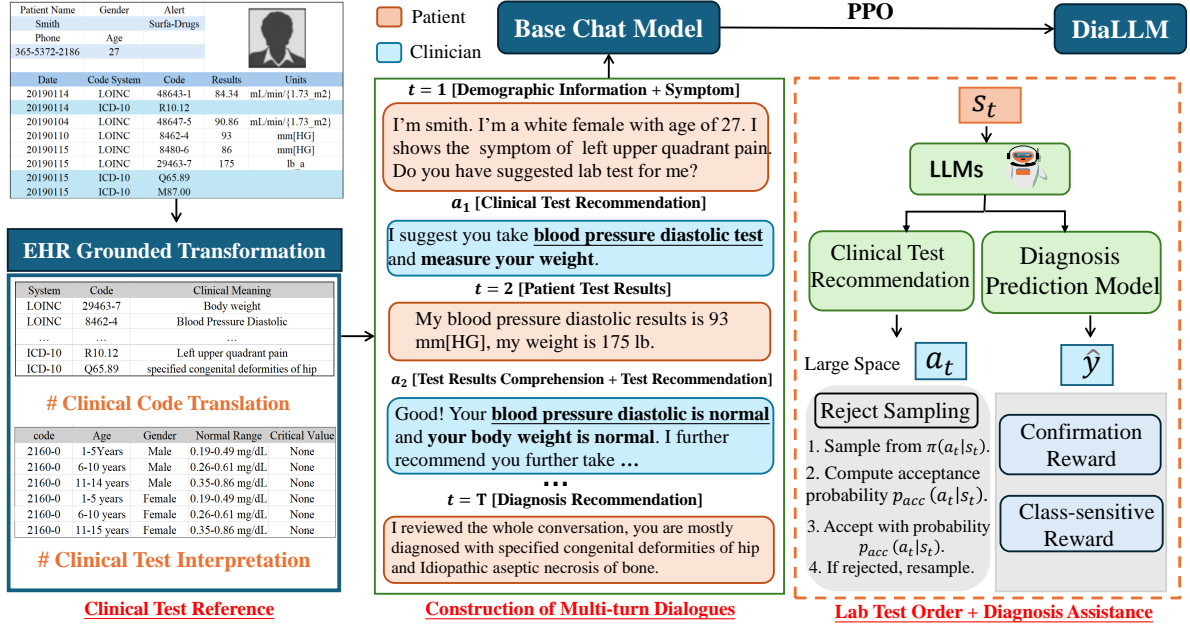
| Patient Name | Gender | Alert |
|---|---|---|
| Smith | | Surfa-Drugs |
| Phone | Age | |
| 365-5372-2186 | 27 | |

| Date | Code System | Code | Results | Units |
|---|---|---|---|---|
| 20190114 | LOINC | 48643-1 | 84.34 | mL/min/{1.73_m2} |
| 20190114 | ICD-10 | R10.12 | | |
| 20190104 | LOINC | 48647-5 | 90.86 | mL/min/{1.73_m2} |
| 20190110 | LOINC | 8462-4 | 93 | mm[HG] |
| 20190115 | LOINC | 8480-6 | 86 | mm[HG] |
| 20190115 | LOINC | 29463-7 | 175 | lb_a |
| 20190115 | ICD-10 | Q65.89 | | |
| 20190115 | ICD-10 | M87.00 | | |

EHR Grounded Transformation

| System | Code | Clinical Meaning |
|---|---|---|
| LOINC | 29463-7 | Body weight |
| LOINC | 8462-4 | Blood Pressure Diastolic |
| ... | ... | ... |
| ICD-10 | R10.12 | Left upper quadrant pain |
| ICD-10 | Q65.89 | specified congenital deformities of hip |

# Clinical Code Translation

| code | Age | Gender | Normal Range | Critical Value |
|---|---|---|---|---|
| 2160-0 | 1-5Years | Male | 0.19-0.49 mg/dL | None |
| 2160-0 | 6-10 years | Male | 0.26-0.61 mg/dL | None |
| 2160-0 | 11-14 years | Male | 0.35-0.86 mg/dL | None |
| 2160-0 | 1-5 years | Female | 0.19-0.49 mg/dL | None |
| 2160-0 | 6-10 years | Female | 0.26-0.61 mg/dL | None |
| 2160-0 | 11-15 years | Female | 0.35-0.86 mg/dL | None |

# Clinical Test Interpretation

Clinical Test Reference

Patient

Clinician

Base Chat Model

PPO

DiaLLM

$t = 1$ [Demographic Information + Symptom]

I'm smith. I'm a white female with age of 27. I shows the symptom of left upper quadrant pain. Do you have suggested lab test for me?

$a_1$ [Clinical Test Recommendation]

I suggest you take blood pressure diastolic test and measure your weight.

$t = 2$ [Patient Test Results]

My blood pressure diastolic results is 93 mm[HG], my weight is 175 lb.

$a_2$ [Test Results Comprehension + Test Recommendation]

Good! Your blood pressure diastolic is normal and your body weight is normal. I further recommend you further take ...

...

$t = T$ [Diagnosis Recommendation]

I reviewed the whole conversation, you are mostly diagnosed with specified congenital deformities of hip and Idiopathic aseptic necrosis of bone.

Construction of Multi-turn Dialogues

$s_t$

LLMs

Clinical Test Recommendation

Diagnosis Prediction Model

Large Space $a_t$

$\hat{y}$

Reject Sampling

1. Sample from $\pi(a_t|s_t)$.

2. Compute acceptance probability $p_{acc}(a_t|s_t)$.

3. Accept with probability $p_{acc}(a_t|s_t)$.

4. If rejected, resample.

Confirmation Reward

Class-sensitive Reward

Lab Test Order + Diagnosis Assistance